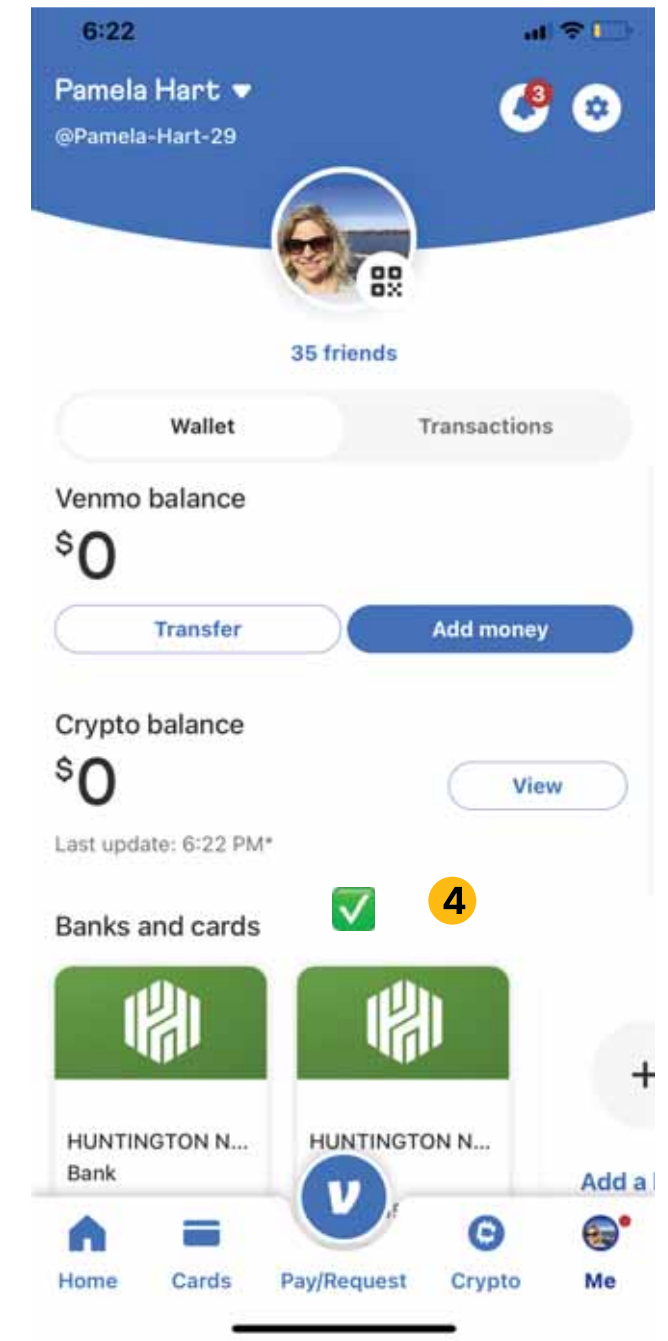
6:22

Pamela Hart
@Pamela-Hart-29

3

35 friends

Wallet
Transactions

Venmo balance
$0

Transfer
Add money

Crypto balance
$0
View

Last update: 6:22 PM*

Banks and cards
4

HUNTINGTON N...
Bank

HUNTINGTON N...

Add a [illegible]

Home
Cards
Pay/Request
Crypto
Me